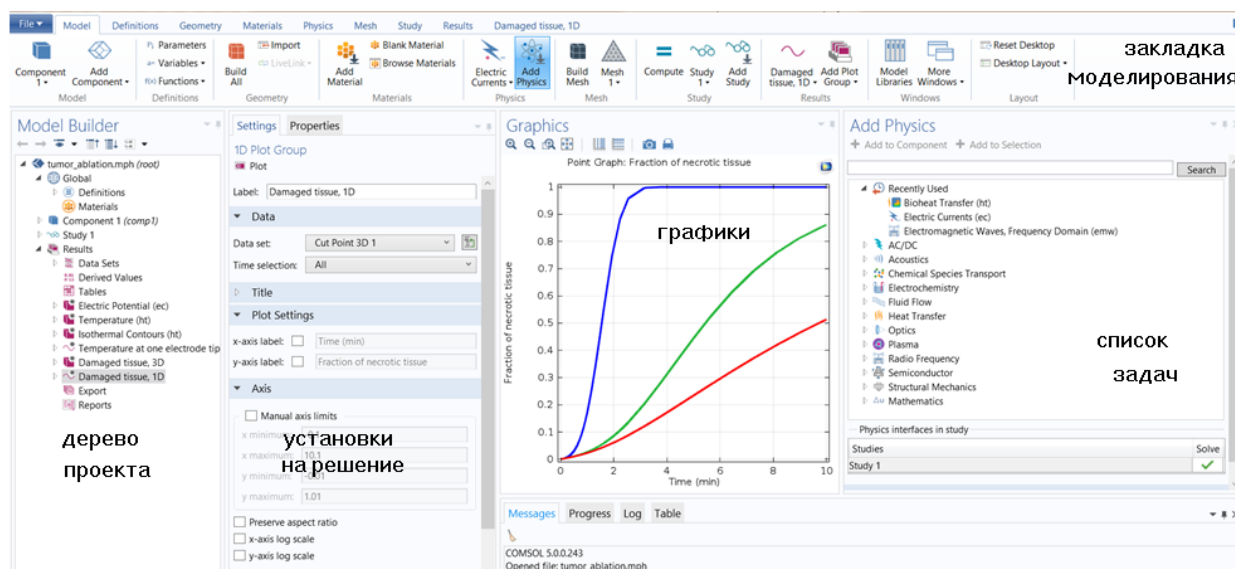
File ▾ Model Definitions Geometry Materials Physics Mesh Study Results Damaged tissue, 1D

Component 1 ▾ Add Component ▾ Model | Parameters Variables ▾ Functions ▾ Definitions | Build All Import LiveLink ▾ Geometry | Add Material Blank Material Browse Materials Materials | Electric Currents ▾ Add Physics Physics | Build Mesh Mesh 1 ▾ Mesh | Compute Study 1 ▾ Add Study Study | Damaged tissue, 1D ▾ Add Plot Group ▾ Results | Model Libraries More Windows ▾ Windows | Reset Desktop Desktop Layout ▾ Layout

закладка моделирования

Model Builder
tumor_ablation.mph (root)
Global
Definitions
Materials
Component 1 (comp1)
Study 1
Results
Data Sets
Derived Values
Tables
Electric Potential (ec)
Temperature (ht)
Isothermal Contours (ht)
Temperature at one electrode tip
Damaged tissue, 3D
Damaged tissue, 1D
Export
Reports

дерево проекта

Settings Properties
1D Plot Group
Plot
Label: Damaged tissue, 1D
Data
Data set: Cut Point 3D 1
Time selection: All
Title
Plot Settings
x-axis label: Time (min)
y-axis label: Fraction of necrotic tissue
Axis
Manual axis limits
x minimum: 0.1
x maximum: 10.1
y minimum: -0.01
y maximum: 1.01
Preserve aspect ratio
x-axis log scale
y-axis log scale

установки на решение

Graphics
Point Graph: Fraction of necrotic tissue
Fraction of necrotic tissue
Time (min)
0 0.1 0.2 0.3 0.4 0.5 0.6 0.7 0.8 0.9 1
0 2 4 6 8 10

графики

Messages Progress Log Table
COMSOL 5.0.0.243
Opened file: tumor_ablation.mph

Add Physics
Add to Component Add to Selection
Search
Recently Used
Bioheat Transfer (ht)
Electric Currents (ec)
Electromagnetic Waves, Frequency Domain (emw)
AC/DC
Acoustics
Chemical Species Transport
Electrochemistry
Fluid Flow
Heat Transfer
Optics
Plasma
Radio Frequency
Semiconductor
Structural Mechanics
Mathematics

список задач

Physics interfaces in study
Studies | Solve
Study 1 | ✓